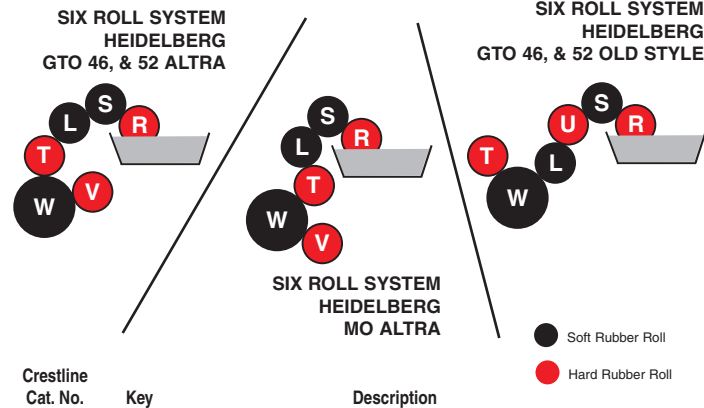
SIX ROLL SYSTEM
HEIDELBERG
GTO 46, & 52 ALTRA

S
L
R
T
W
V

S
L
R
T
W
V

SIX ROLL SYSTEM
HEIDELBERG
MO ALTRA

SIX ROLL SYSTEM
HEIDELBERG
GTO 46, & 52 OLD STYLE

S
U
R
T
L
W

Soft Rubber Roll

Hard Rubber Roll

Crestline
Cat. No.

Key

Description